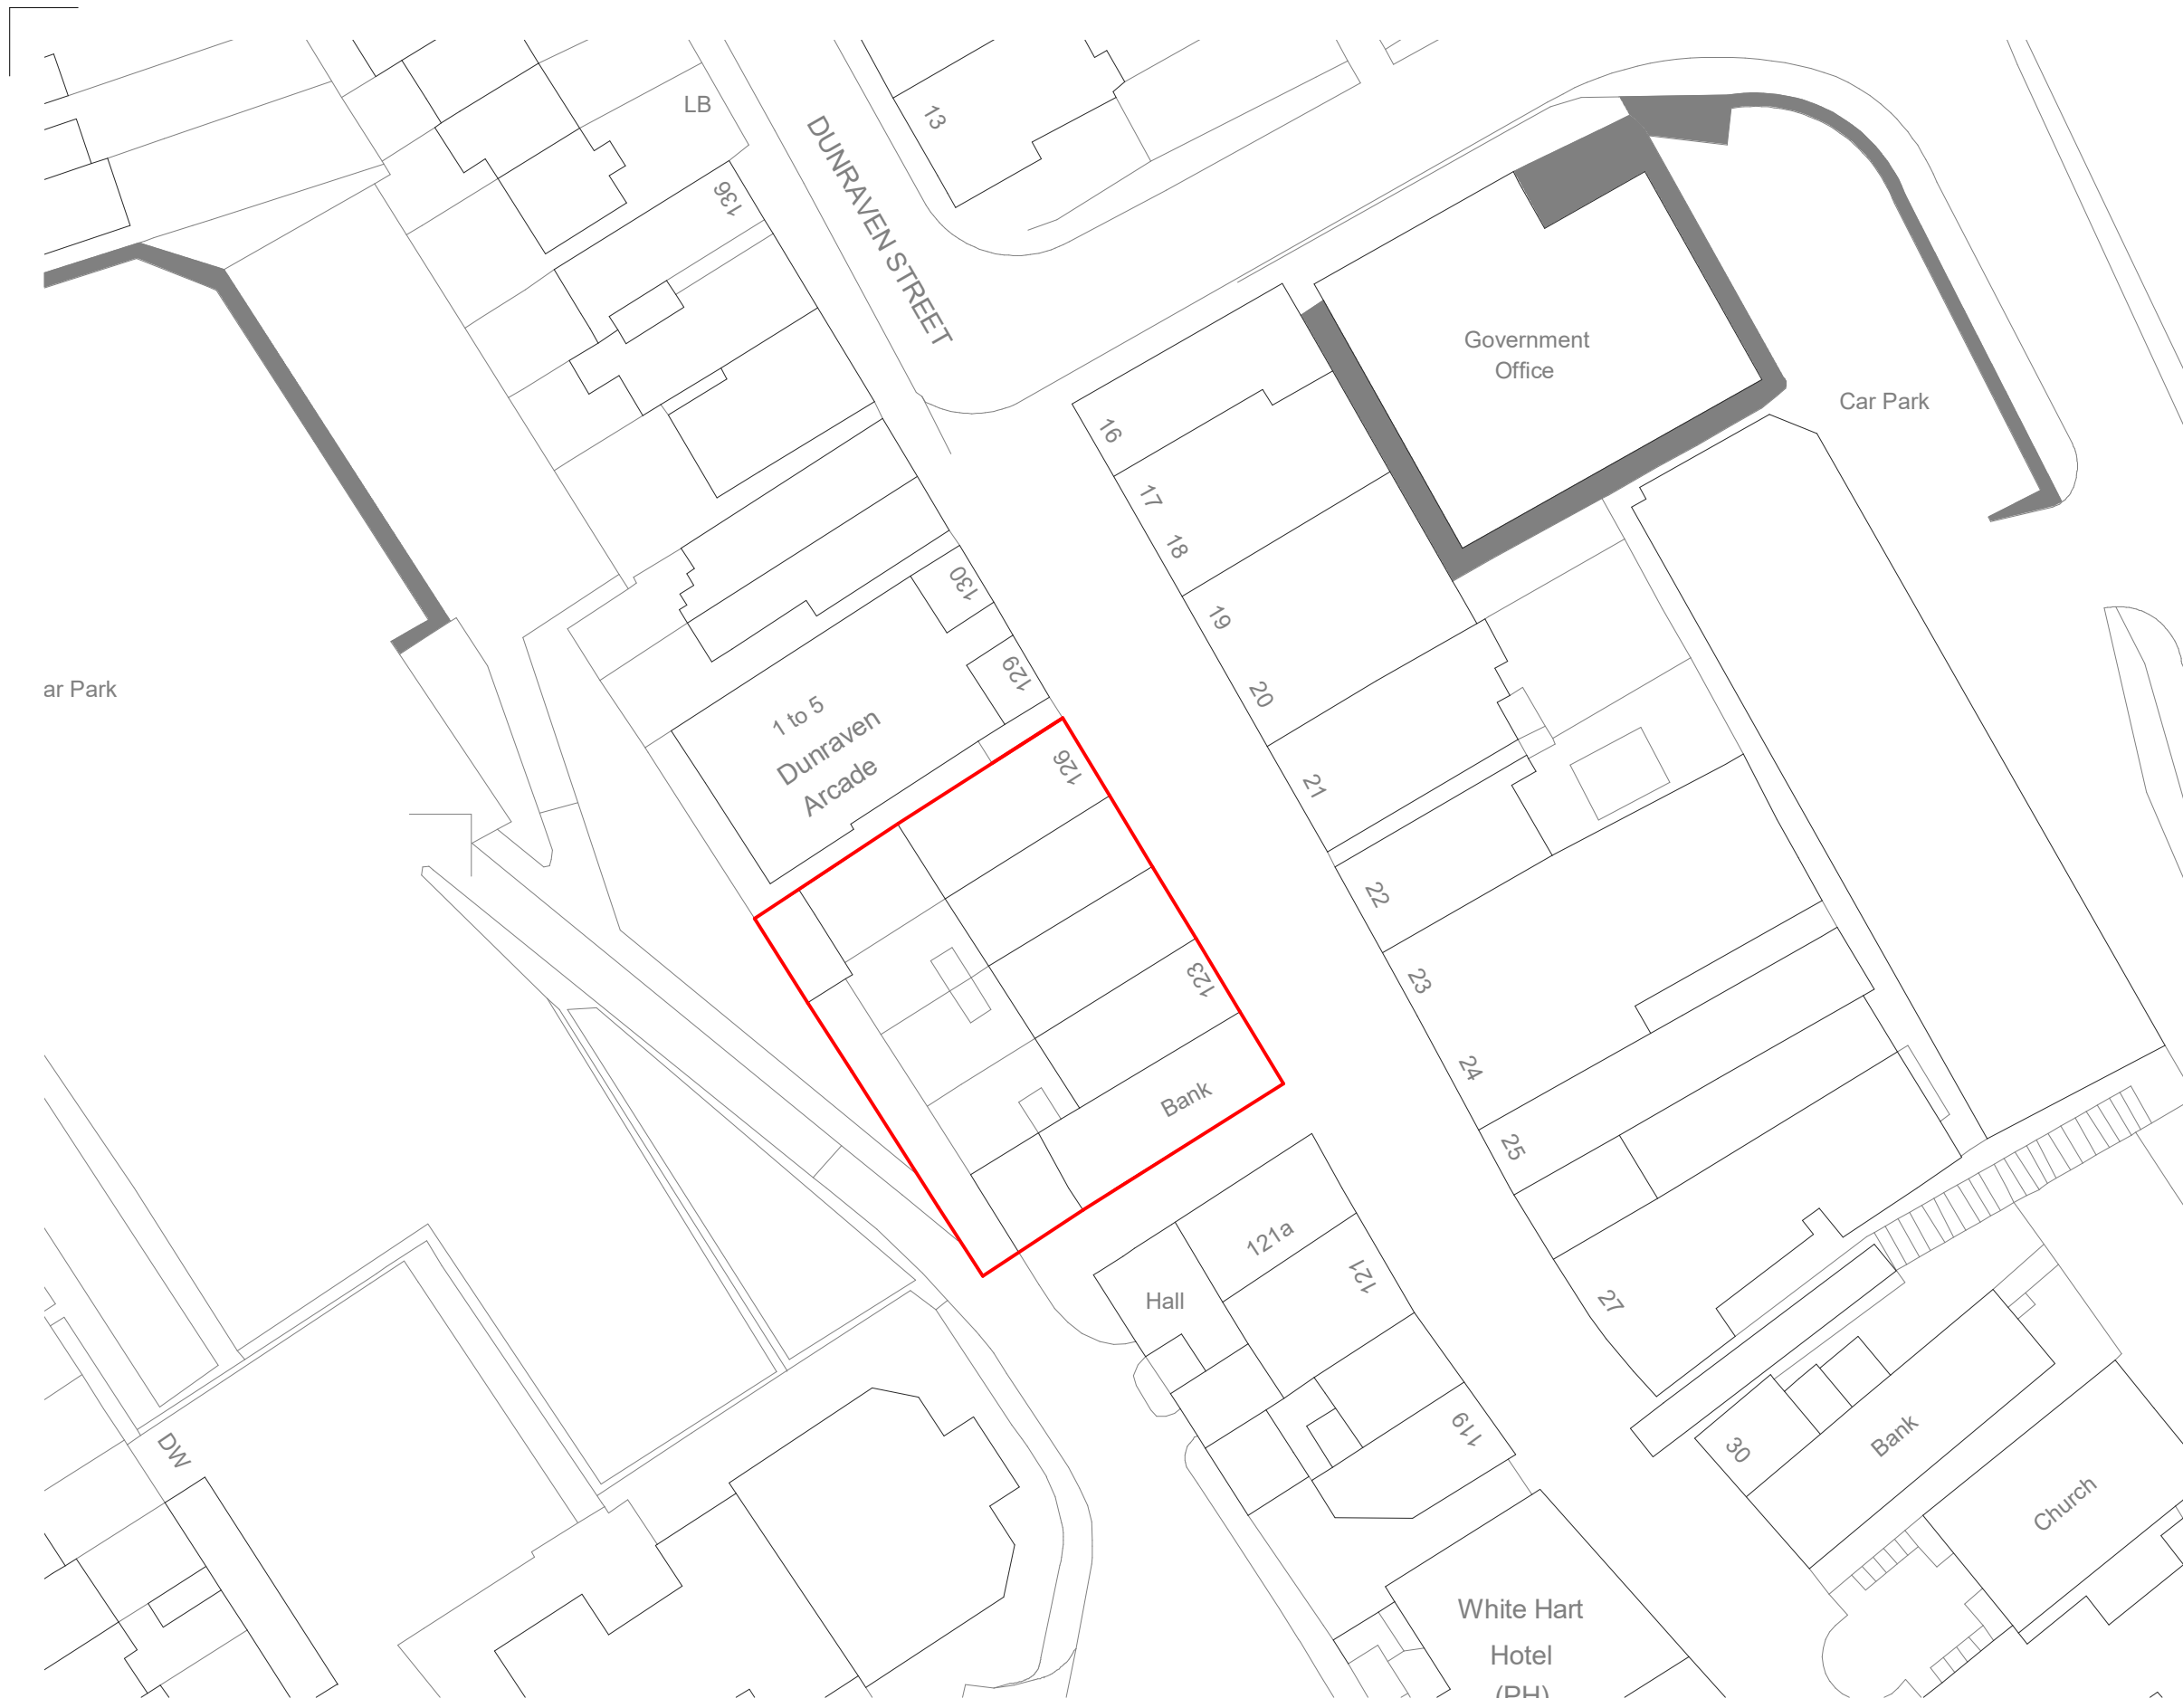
LB

136

DUNRAVEN STREET

13

Government Office

Car Park

16

17

18

19

20

21

22

23

24

25

27

130

129

126

123

1 to 5 Dunraven Arcade

ar Park

Bank

121a

121

Hall

119

30

Bank

Church

DW

White Hart Hotel (PH)